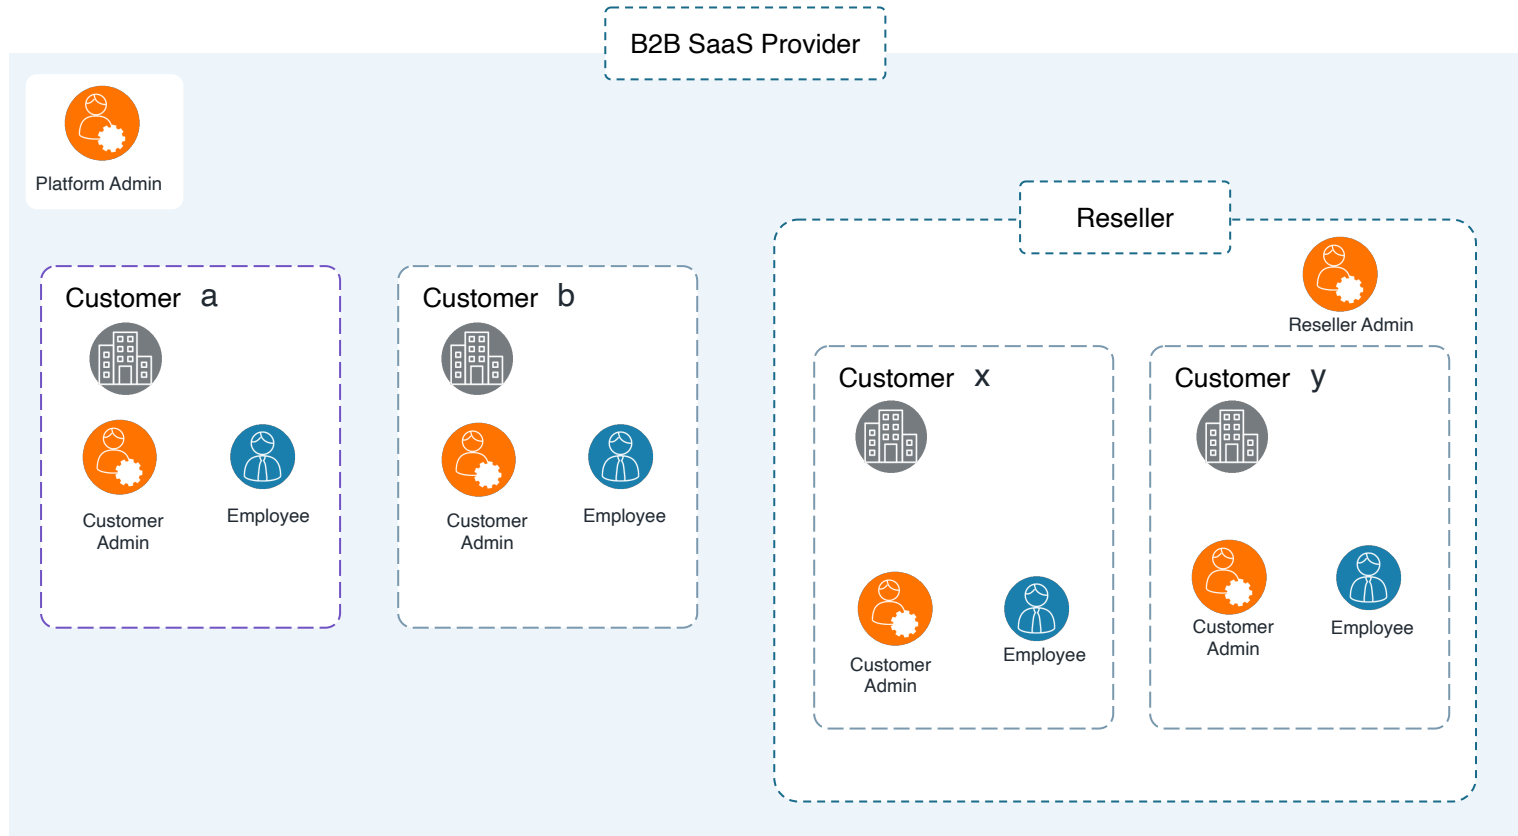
B2B SaaS Provider

Platform Admin

Customer a

Customer Admin

Employee

Customer b

Customer Admin

Employee

Reseller

Reseller Admin

Customer x

Customer Admin

Employee

Customer y

Customer Admin

Employee